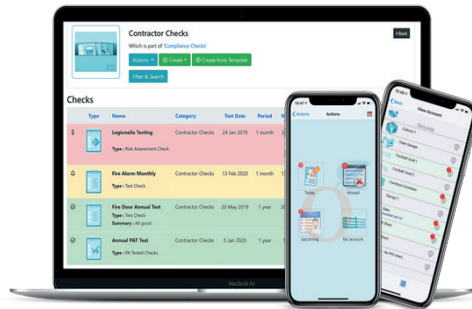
Contractor Checks

Which is part of 'Compliance Checks'

Back

Actions

Create

Create from Template

Filter & Search

Checks

| | Type | Name | Category | Test Date | Period | N |
|---|---|---|---|---|---|---|
| | | Legionella Testing<br>Type : Risk Assessment Check | Contractor Checks | 24 Jan 2019 | 1 month | |
| | | Fire Alarm Monthly<br>Type : Test Check | Contractor Checks | 13 Feb 2020 | 1 month | |
| | | Fire Door Annual Test<br>Type : Test Check<br>Summary : All good | Contractor Checks | 20 May 2019 | 1 year | 2 |
| | | Annual PAT Test<br>Type : PA Tested Checks | Contractor Checks | 5 Jan 2020 | 1 year | 5 |

MacBook Air

Actions

Actions

Tasks

Missed

Upcoming

My account

View Account

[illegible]